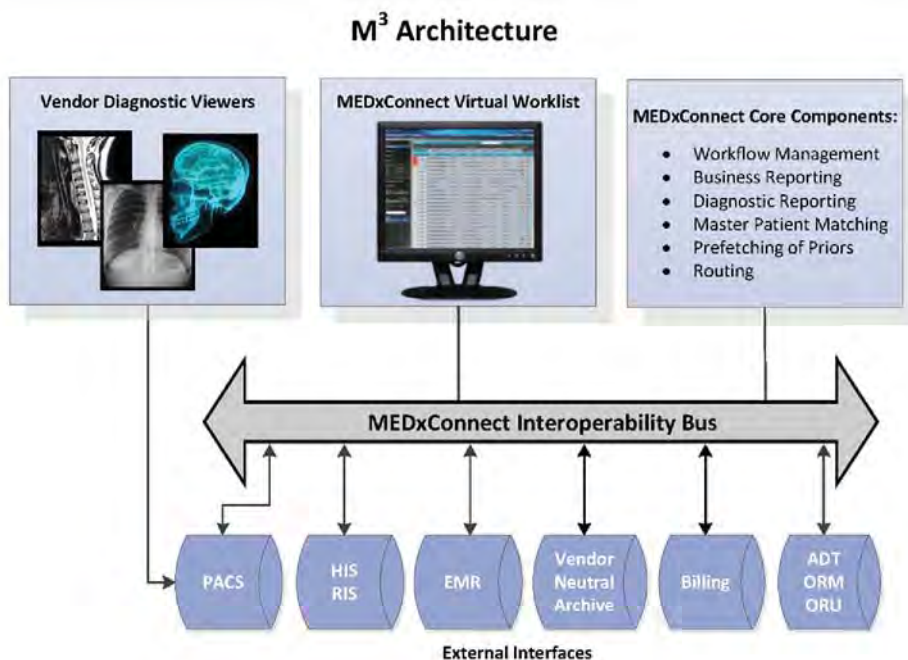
$M^3$ Architecture

Vendor Diagnostic Viewers

MEDxConnect Virtual Worklist

MEDxConnect Core Components:

- Workflow Management
- Business Reporting
- Diagnostic Reporting
- Master Patient Matching
- Prefetching of Priors
- Routing

MEDxConnect Interoperability Bus

PACS

HIS RIS

EMR

Vendor Neutral Archive

Billing

ADT ORM ORU

External Interfaces